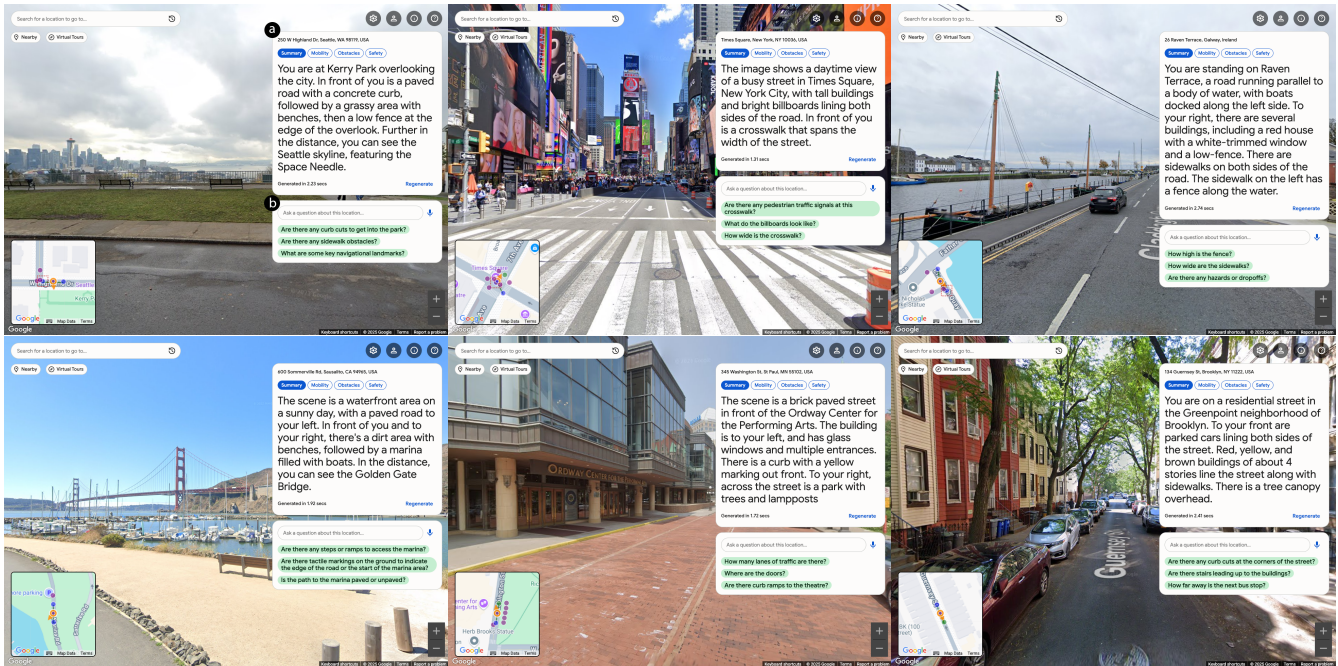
Search for a location to go to...

Nearby
Virtual Tours

a

250 W Highland Dr, Seattle, WA 98119, USA

Summary Mobility Obstacles Safety

You are at Kerry Park overlooking the city. In front of you is a paved road with a concrete curb, followed by a grassy area with benches, then a low fence at the edge of the overlook. Further in the distance, you can see the Seattle skyline, featuring the Space Needle.

Generated in 2.23 secs
Regenerate

b

Ask a question about this location...

Are there any curb cuts to get into the park?
Are there any sidewalk obstacles?
What are some key navigational landmarks?

Google Map Data Terms
Keyboard shortcuts © 2025 Google Terms Report a problem

Search for a location to go to...

Nearby
Virtual Tours

Times Square, New York, NY 10036, USA

Summary Mobility Obstacles Safety

The image shows a daytime view of a busy street in Times Square, New York City, with tall buildings and bright billboards lining both sides of the road. In front of you is a crosswalk that spans the width of the street.

Generated in 1.31 secs
Regenerate

Ask a question about this location...

Are there any pedestrian traffic signals at this crosswalk?
What do the billboards look like?
How wide is the crosswalk?

Times Square

Google Map Data Terms
Keyboard shortcuts © 2025 Google Terms Report a problem

Search for a location to go to...

Nearby
Virtual Tours

26 Raven Terrace, Galway, Ireland

Summary Mobility Obstacles Safety

You are standing on Raven Terrace, a road running parallel to a body of water, with boats docked along the left side. To your right, there are several buildings, including a red house with a white-trimmed window and a low-fence. There are sidewalks on both sides of the road. The sidewalk on the left has a fence along the water.

Generated in 2.74 secs
Regenerate

Ask a question about this location...

How high is the fence?
How wide are the sidewalks?
Are there any hazards or dropoffs?

Google Map Data Terms
Keyboard shortcuts © 2025 Google Terms Report a problem

Search for a location to go to...

Nearby
Virtual Tours

600 Sommerville Rd, Sausalito, CA 94965, USA

Summary Mobility Obstacles Safety

The scene is a waterfront area on a sunny day, with a paved road to your left. In front of you and to your right, there's a dirt area with benches, followed by a marina filled with boats. In the distance, you can see the Golden Gate Bridge.

Generated in 1.92 secs
Regenerate

Ask a question about this location...

Are there any steps or ramps to access the marina?
Are there tactile markings on the ground to indicate the edge of the road or the start of the marina area?
Is the path to the marina paved or unpaved?

Google Map Data Terms
Keyboard shortcuts © 2025 Google Terms Report a problem

Search for a location to go to...

Nearby
Virtual Tours

345 Washington St, St Paul, MN 55102, USA

Summary Mobility Obstacles Safety

The scene is a brick paved street in front of the Ordway Center for the Performing Arts. The building is to your left, and has glass windows and multiple entrances. There is a curb with a yellow marking out front. To your right, across the street is a park with trees and lampposts

Generated in 1.72 secs
Regenerate

Ask a question about this location...

How many lanes of traffic are there?
Where are the doors?
Are there curb ramps to the theatre?

ORDWAY CENTER

Herb Brooks Statue

Google Map Data Terms
Keyboard shortcuts © 2025 Google Terms Report a problem

Search for a location to go to...

Nearby
Virtual Tours

134 Guernsey St, Brooklyn, NY 11222, USA

Summary Mobility Obstacles Safety

You are on a residential street in the Greenpoint neighborhood of Brooklyn. To your front are parked cars lining both sides of the street. Red, yellow, and brown buildings of about 4 stories line the street along with sidewalks. There is a tree canopy overhead.

Generated in 2.41 secs
Regenerate

Ask a question about this location...

Are there any curb cuts at the corners of the street?
Are there stairs leading up to the buildings?
How far away is the next bus stop?

Guernsey St

Google Map Data Terms
Keyboard shortcuts © 2025 Google Terms Report a problem